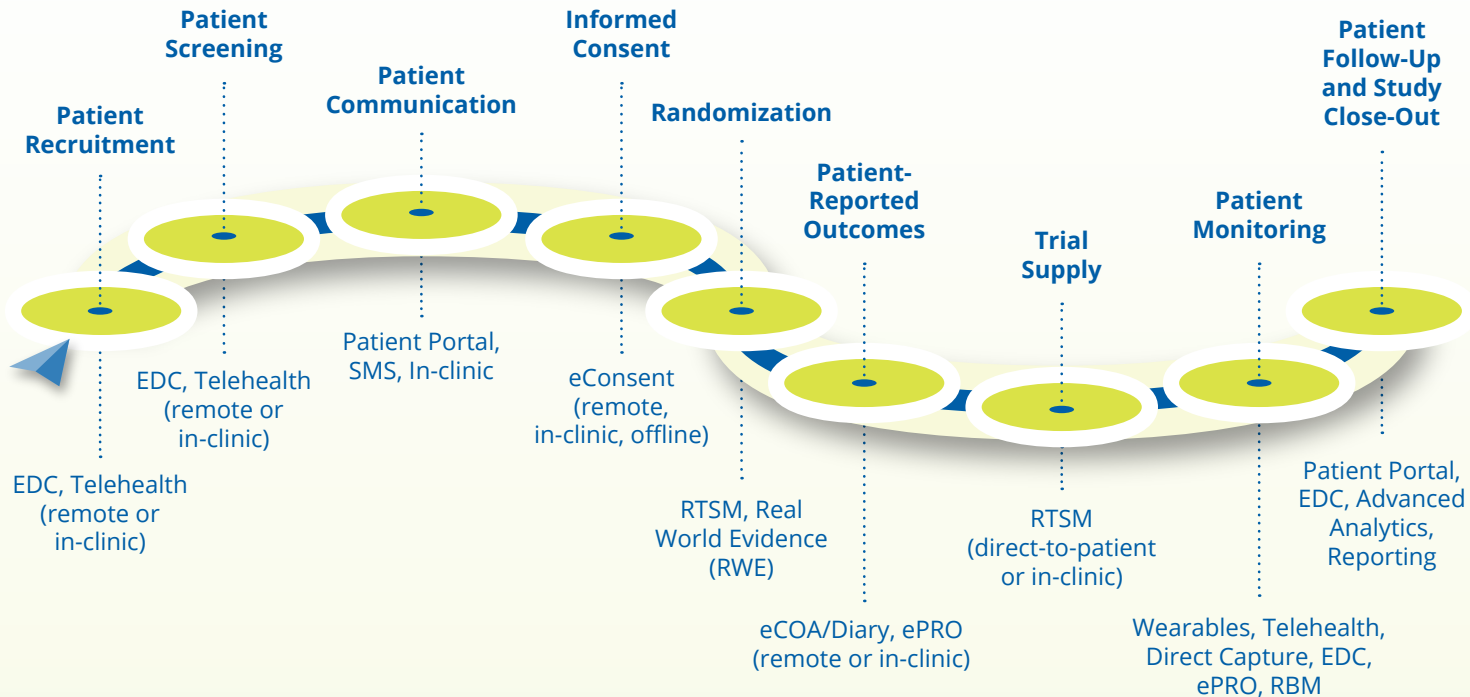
Patient Recruitment

EDC, Telehealth (remote or in-clinic)

Patient Screening

EDC, Telehealth (remote or in-clinic)

Patient Communication

Patient Portal, SMS, In-clinic

Informed Consent

eConsent (remote, in-clinic, offline)

Randomization

RTSM, Real World Evidence (RWE)

Patient-Reported Outcomes

eCOA/Diary, ePRO (remote or in-clinic)

Trial Supply

RTSM (direct-to-patient or in-clinic)

Patient Monitoring

Wearables, Telehealth, Direct Capture, EDC, ePRO, RBM

Patient Follow-Up and Study Close-Out

Patient Portal, EDC, Advanced Analytics, Reporting